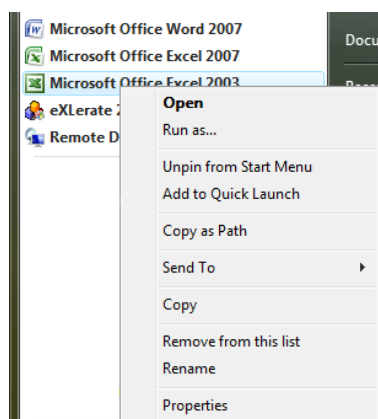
Microsoft Office Word 2007
Microsoft Office Excel 2007
Microsoft Office Excel 2003
eXLerate 2
Remote D

Docu
Reco

Open
Run as...

Unpin from Start Menu
Add to Quick Launch

Copy as Path

Send To

Copy

Remove from this list
Rename

Properties